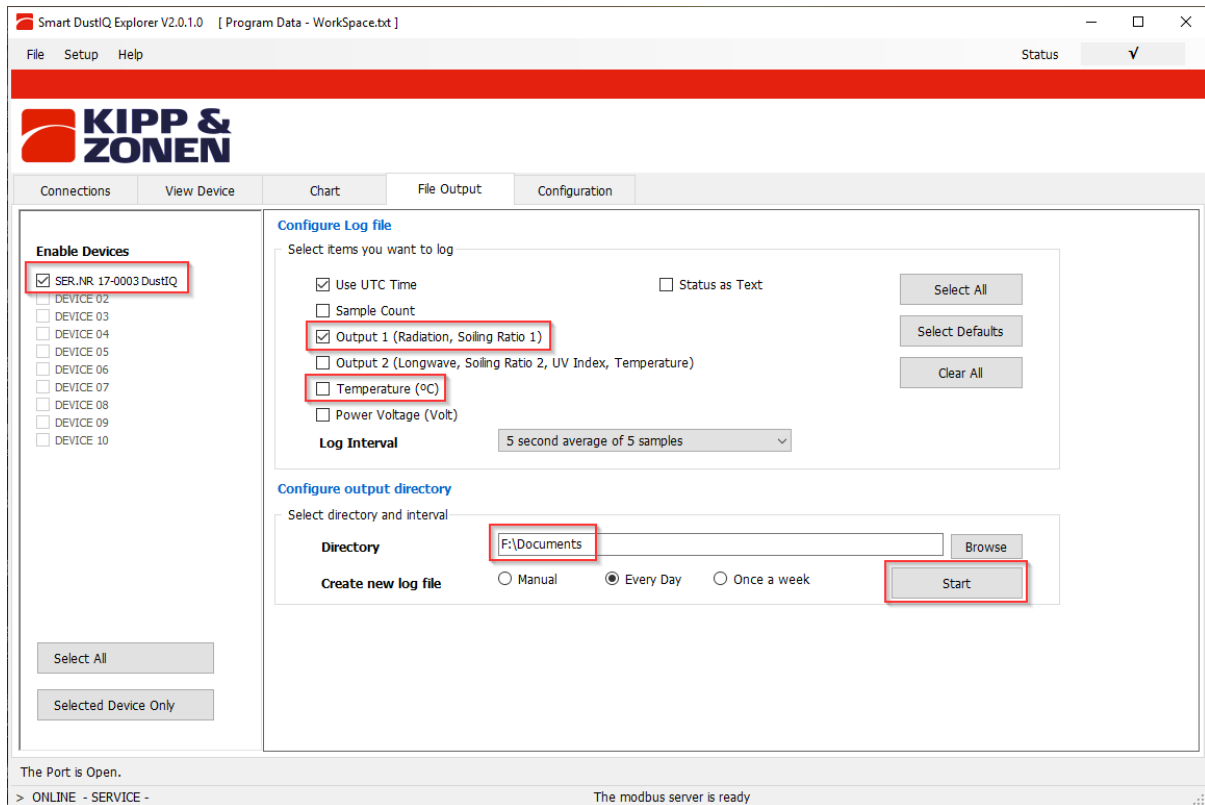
Smart DustIQ Explorer V2.0.1.0 [ Program Data - WorkSpace.txt ]

File Setup Help

Status √

KIPP & ZONEN

Connections View Device Chart File Output Configuration

Enable Devices

SER.NR 17-0003 DustIQ
DEVICE 02
DEVICE 03
DEVICE 04
DEVICE 05
DEVICE 06
DEVICE 07
DEVICE 08
DEVICE 09
DEVICE 10

Select All

Selected Device Only

Configure Log file

Select items you want to log

Use UTC Time
Status as Text
Sample Count
Output 1 (Radiation, Soiling Ratio 1)
Output 2 (Longwave, Soiling Ratio 2, UV Index, Temperature)
Temperature (ºC)
Power Voltage (Volt)

Select All
Select Defaults
Clear All

Log Interval 5 second average of 5 samples

Configure output directory

Select directory and interval

Directory F:\Documents Browse

Create new log file Manual Every Day Once a week

Start

The Port is Open.

> ONLINE - SERVICE -

The modbus server is ready